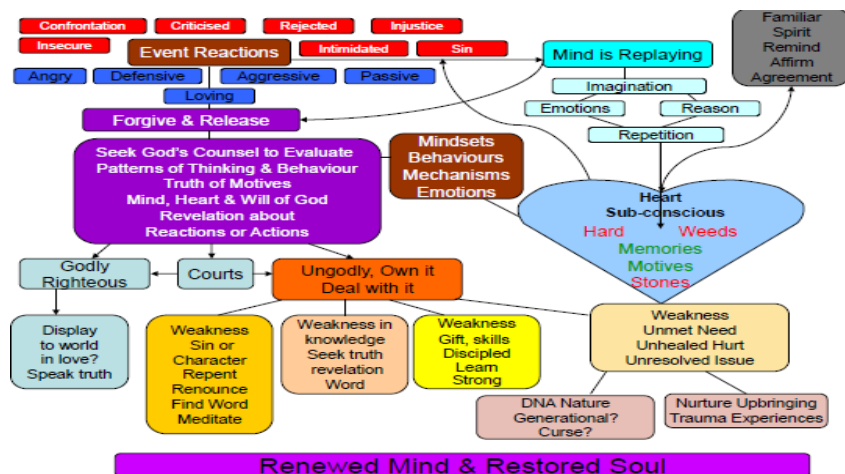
Confrontation
Criticised
Rejected
Injustice
Insecure
Event Reactions
Intimidated
Sin
Mind is Replaying
Familiar
Spirit
Remind
Affirm
Agreement
Angry
Defensive
Aggressive
Passive
Loving
Imagination
Emotions
Reason
Forgive & Release
Repetition
Seek God's Counsel to Evaluate
Patterns of Thinking & Behaviour
Truth of Motives
Mind, Heart & Will of God
Revelation about
Reactions or Actions
Mindsets
Behaviours
Mechanisms
Emotions
Heart
Sub-conscious
Hard
Weeds
Memories
Motives
Stones
Godly
Righteous
Courts
Ungodly, Own it
Deal with it
Display to world in love?
Speak truth
Weakness
Sin or
Character
Repent
Renounce
Find Word
Meditate
Weakness in
knowledge
Seek truth
revelation
Word
Weakness
Gift, skills
Discipled
Learn
Strong
Weakness
Unmet Need
Unhealed Hurt
Unresolved Issue
DNA Nature
Generational?
Curse?
Nurture Upbringing
Trauma Experiences
Renewed Mind & Restored Soul